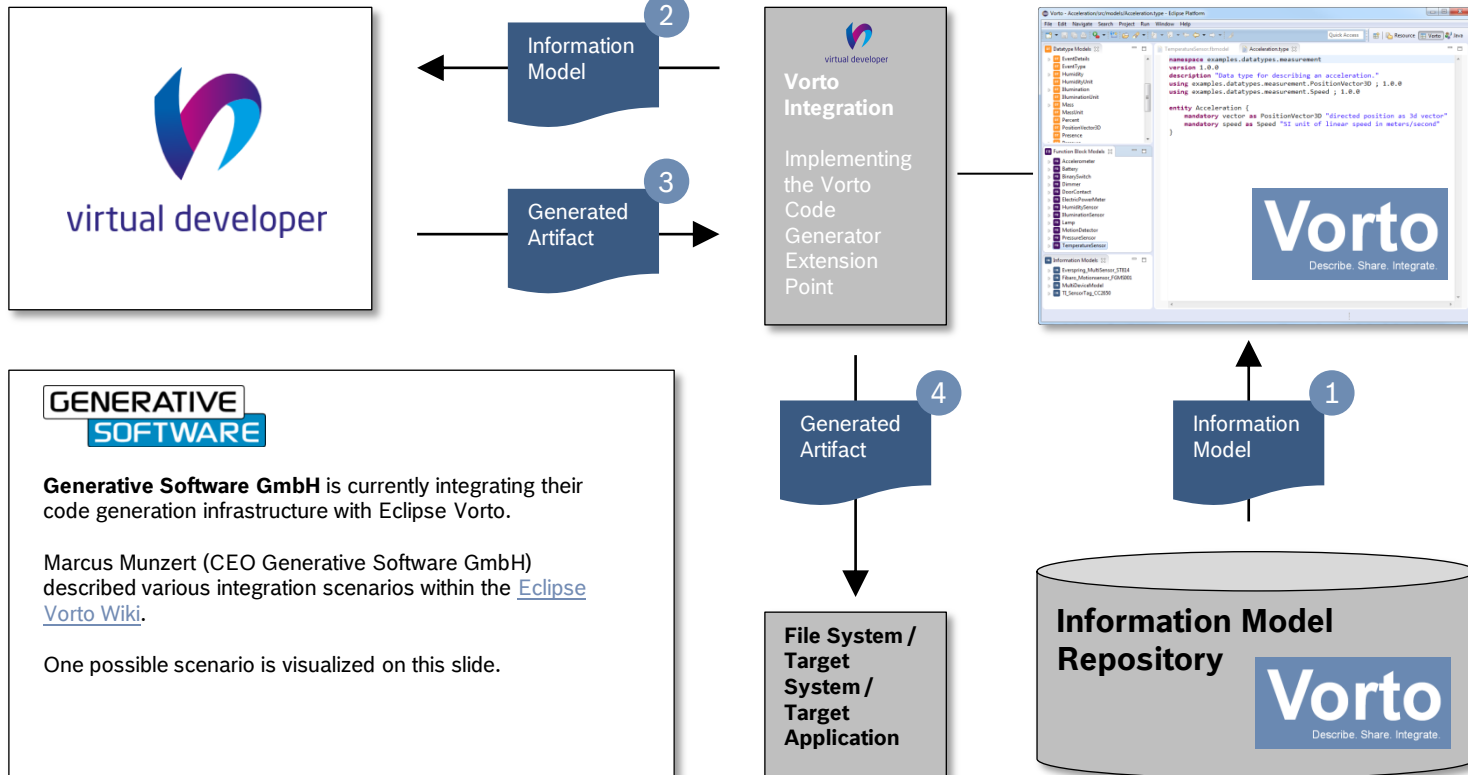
virtual developer

2
Information Model

3
Generated Artifact

virtual developer
Vorto Integration

Implementing the Vorto Code Generator Extension Point

Vorto - Acceleration/src/models/Acceleration.type - Eclipse Platform
File Edit Navigate Search Project Run Window Help
Quick Access
Resource Vorto Java
Datatype Models
EventDetails
EventType
Humidity
HumidityUnit
Illumination
IlluminationUnit
Mass
MassUnit
Percent
PositionVector3D
Presence
Function Block Models
Accelerometer
Battery
BinarySwitch
Dimmer
DoorContact
ElectricPowerMeter
HumiditySensor
IlluminationSensor
Lamp
MotionDetector
PressureSensor
TemperatureSensor
Information Models
Everspring_MultiSensor_ST814
Fibaro_Motionsensor_FGMS001
MultiDeviceModel
TI_SensorTag_CC2650
TemperatureSensor.fbmodel
Acceleration.type
namespace examples.datatypes.measurement
version 1.0.0
description "Data type for describing an acceleration."
using examples.datatypes.measurement.PositionVector3D ; 1.0.0
using examples.datatypes.measurement.Speed ; 1.0.0

entity Acceleration {
mandatory vector as PositionVector3D "directed position as 3d vector"
mandatory speed as Speed "SI unit of linear speed in meters/second"
}

Vorto
Describe. Share. Integrate.

GENERATIVE SOFTWARE

**Generative Software GmbH** is currently integrating their code generation infrastructure with Eclipse Vorto.

Marcus Munzert (CEO Generative Software GmbH) described various integration scenarios within the Eclipse Vorto Wiki.

One possible scenario is visualized on this slide.

4
Generated Artifact

1
Information Model

File System / Target System / Target Application

Information Model Repository

Vorto
Describe. Share. Integrate.